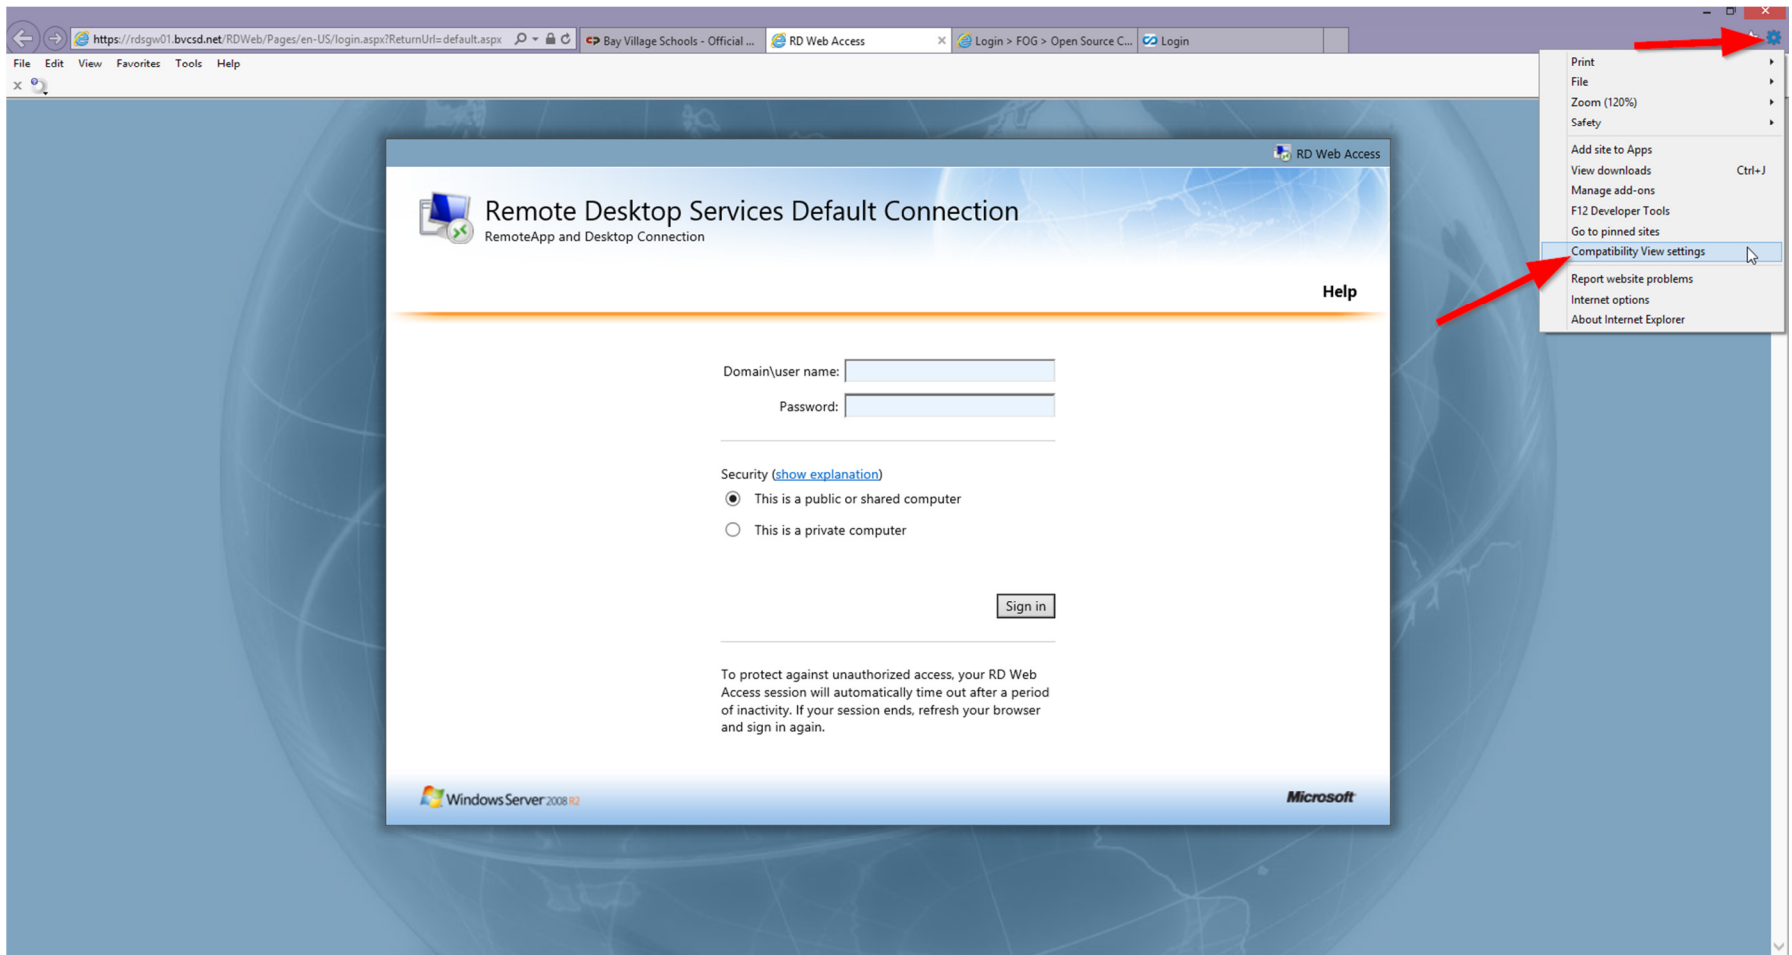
https://rdsgw01.bvcsd.net/RDWeb/Pages/en-US/login.aspx?ReturnUrl=default.aspx

Bay Village Schools - Official ...

RD Web Access

Login > FOG > Open Source C...

Login

File Edit View Favorites Tools Help

Print
File
Zoom (120%)
Safety
Add site to Apps
View downloads Ctrl+J
Manage add-ons
F12 Developer Tools
Go to pinned sites
Compatibility View settings
Report website problems
Internet options
About Internet Explorer

RD Web Access

Remote Desktop Services Default Connection
RemoteApp and Desktop Connection

Help

Domain\user name:
Password:

Security (show explanation)
This is a public or shared computer
This is a private computer

Sign in

To protect against unauthorized access, your RD Web Access session will automatically time out after a period of inactivity. If your session ends, refresh your browser and sign in again.

Windows Server 2008 R2

Microsoft